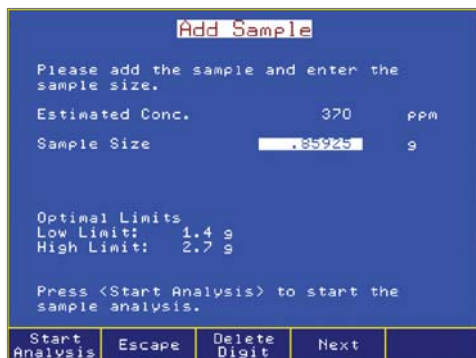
Add Sample

Please add the sample and enter the sample size.

Estimated Conc. 370 ppm

Sample Size .85925 g

Optimal Limits
Low Limit: 1.4 g
High Limit: 2.7 g

Press <Start Analysis> to start the sample analysis.

Start Analysis | Escape | Delete Digit | Next